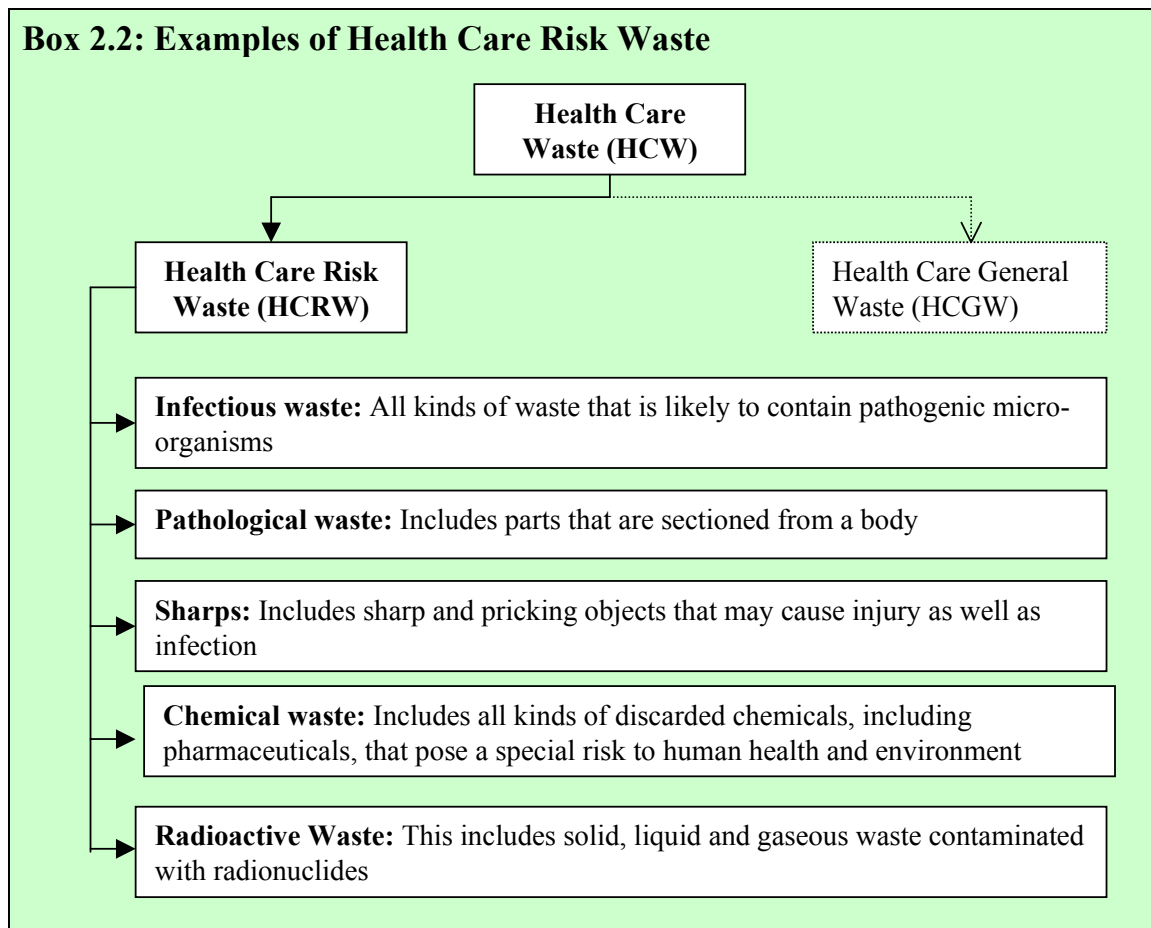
Box 2.2: Examples of Health Care Risk Waste

Health Care Waste (HCW)

Health Care Risk Waste (HCRW)

Health Care General Waste (HCGW)

Infectious waste: All kinds of waste that is likely to contain pathogenic microorganisms

Pathological waste: Includes parts that are sectioned from a body

Sharps: Includes sharp and pricking objects that may cause injury as well as infection

Chemical waste: Includes all kinds of discarded chemicals, including pharmaceuticals, that pose a special risk to human health and environment

Radioactive Waste: This includes solid, liquid and gaseous waste contaminated with radionuclides